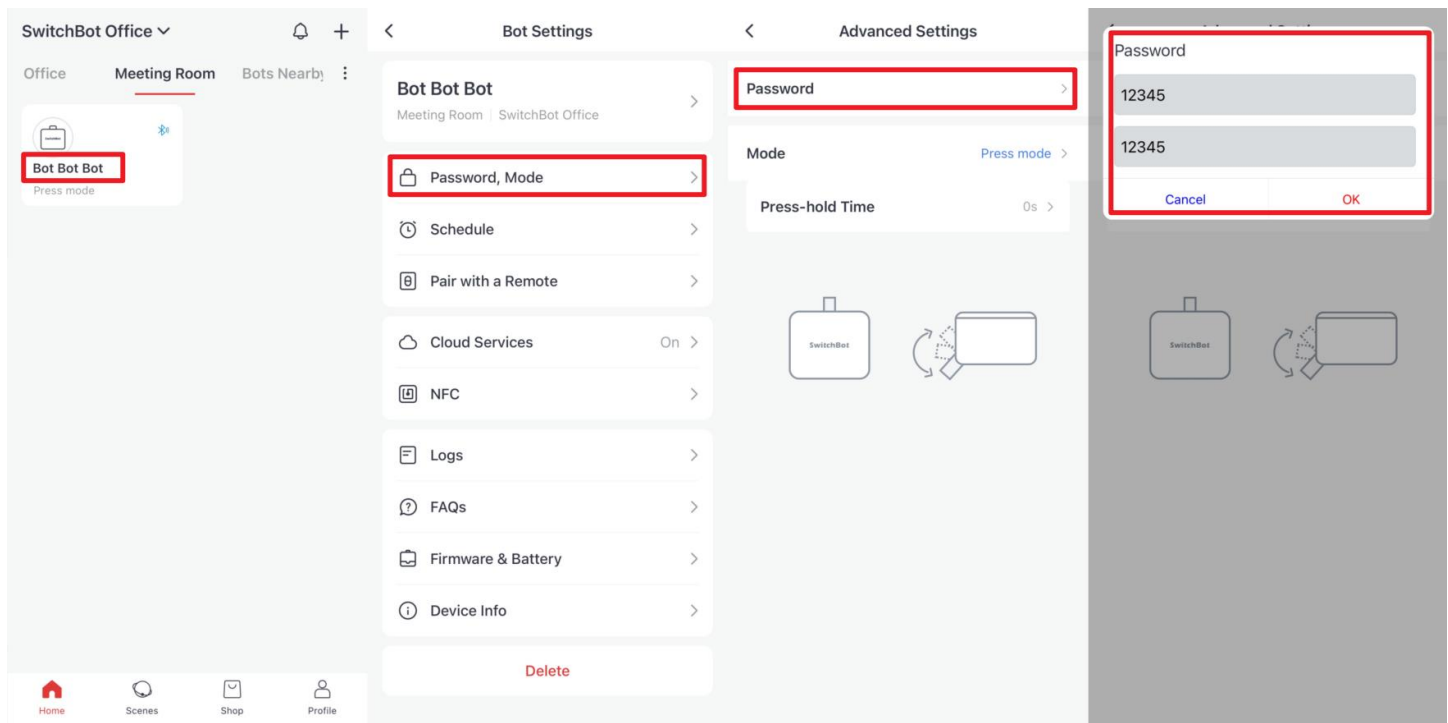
SwitchBot Office

Office Meeting Room Bots Nearby

Bot Bot Bot
Press mode

Home Scenes Shop Profile

Bot Settings

Bot Bot Bot
Meeting Room | SwitchBot Office

Password, Mode

Schedule

Pair with a Remote

Cloud Services On

NFC

Logs

FAQs

Firmware & Battery

Device Info

Delete

Advanced Settings

Password

Mode Press mode

Press-hold Time 0s

SwitchBot

Password

12345

12345

Cancel OK

SwitchBot